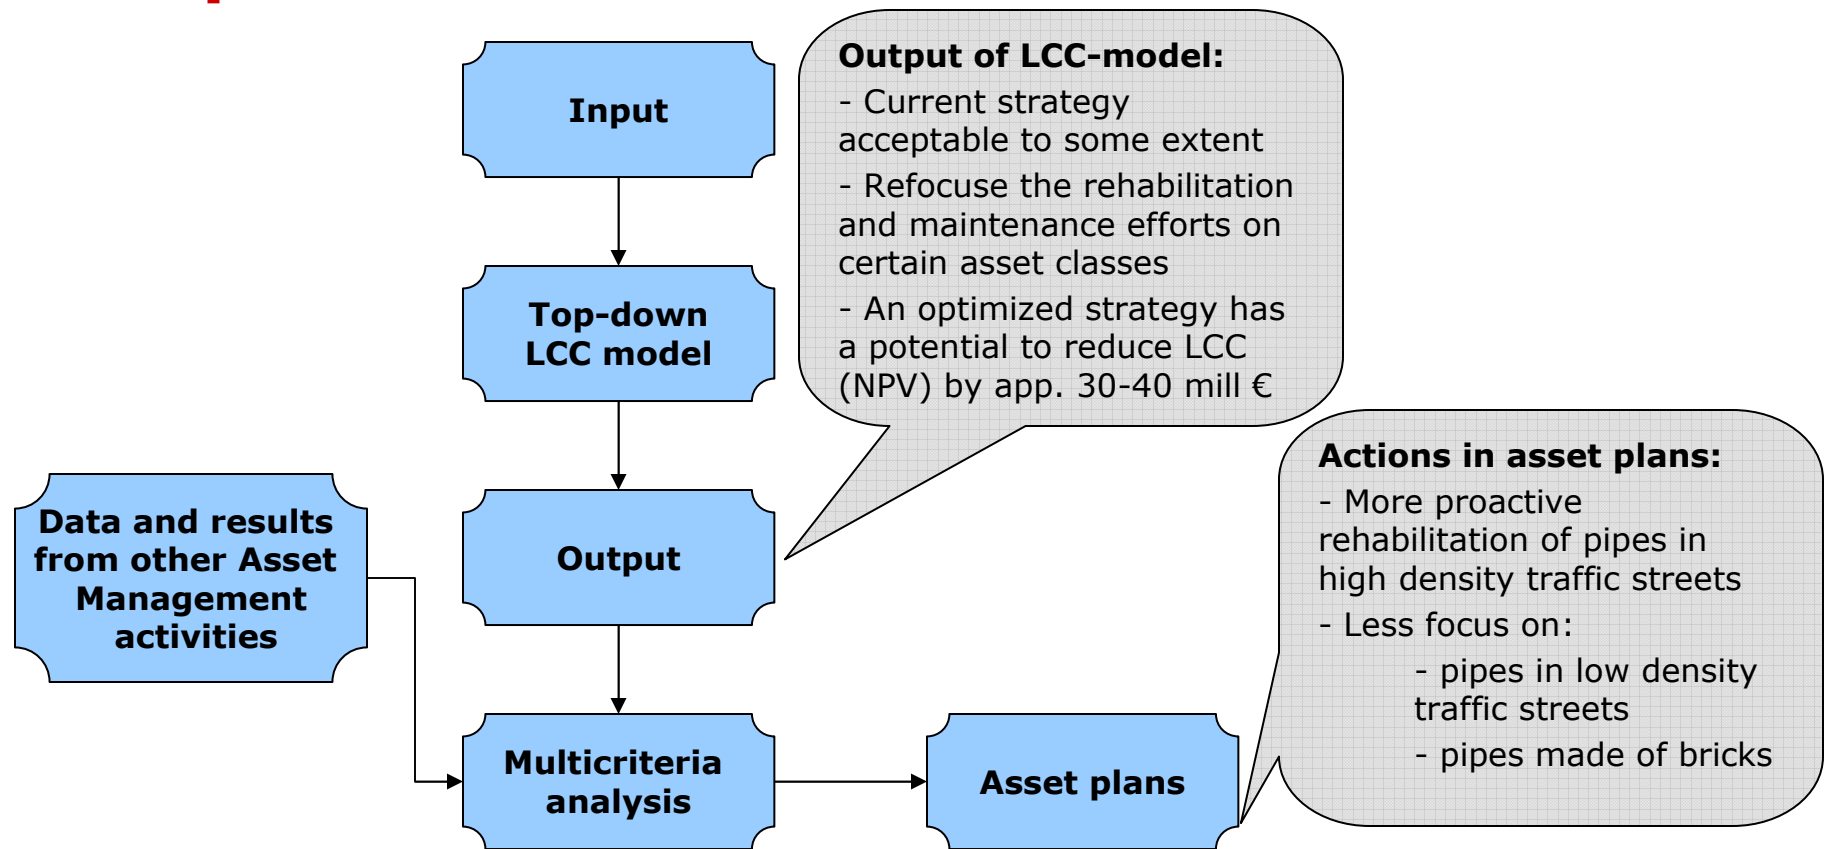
Input

Top-down LCC model

Output

Multicriteria analysis

Asset plans

Data and results from other Asset Management activities

**Output of LCC-model:**
- Current strategy acceptable to some extent
- Refocuse the rehabilitation and maintenance efforts on certain asset classes
- An optimized strategy has a potential to reduce LCC (NPV) by app. 30-40 mill €

**Actions in asset plans:**
- More proactive rehabilitation of pipes in high density traffic streets
- Less focus on:
- pipes in low density traffic streets
- pipes made of bricks